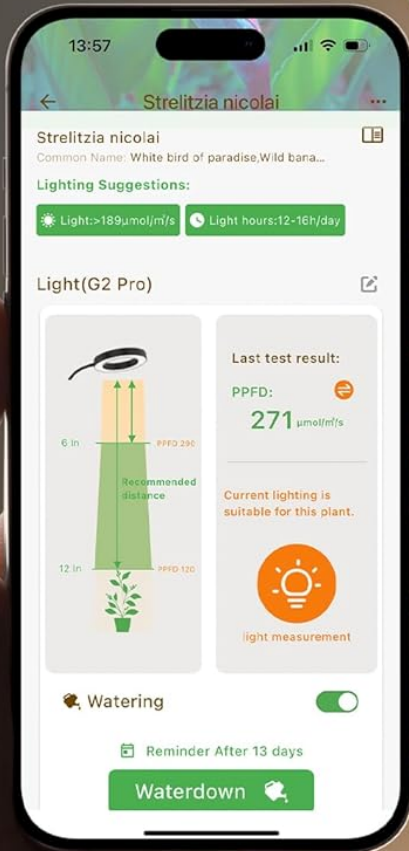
13:57

Strelitzia nicolai

Strelitzia nicolai
Common Name: White bird of paradise,Wild bana...

Lighting Suggestions:

Light:>189μmol/m²/s

Light hours:12-16h/day

Light(G2 Pro)

6 In

PPFD 290

Recommended distance

12 In

PPFD 120

Last test result:

PPFD:

271 μmol/m²/s

Current lighting is suitable for this plant.

light measurement

Watering

Reminder After 13 days

Waterdown